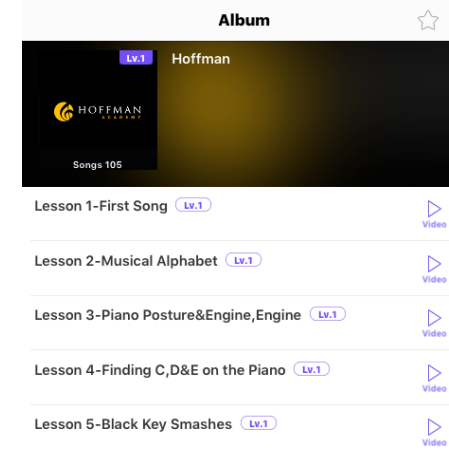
Album

Lv.1
Hoffman

HOFFMAN
ACADEMY

Songs 105

Lesson 1-First Song Lv.1
Video

Lesson 2-Musical Alphabet Lv.1
Video

Lesson 3-Piano Posture&Engine,Engine Lv.1
Video

Lesson 4-Finding C,D&E on the Piano Lv.1
Video

Lesson 5-Black Key Smashes Lv.1
Video